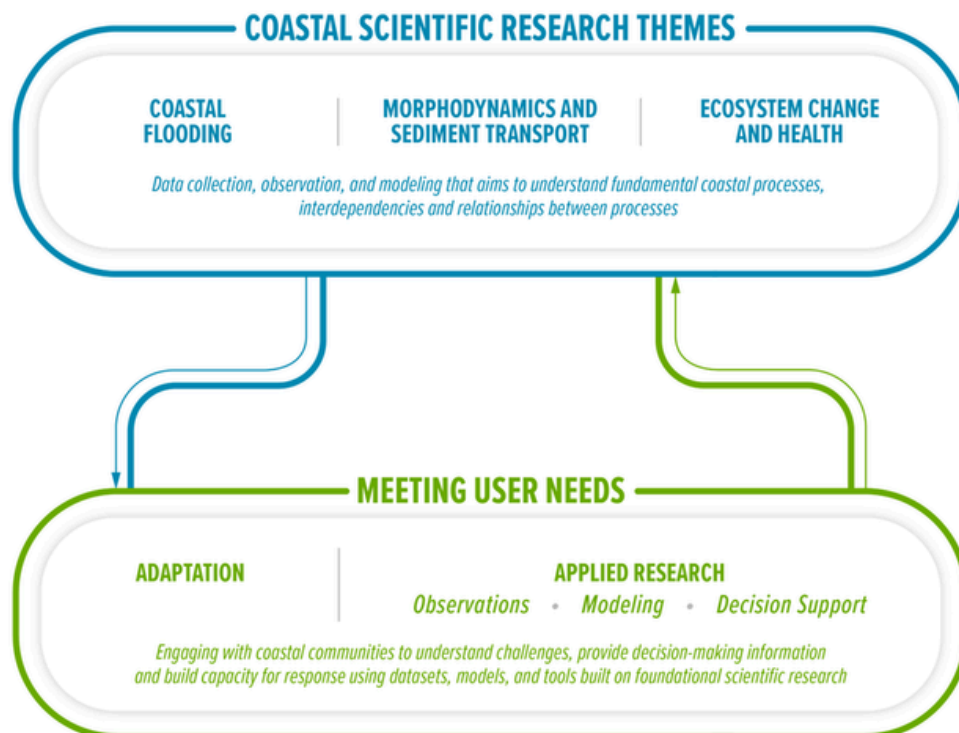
COASTAL SCIENTIFIC RESEARCH THEMES

COASTAL FLOODING

MORPHODYNAMICS AND SEDIMENT TRANSPORT

ECOSYSTEM CHANGE AND HEALTH

Data collection, observation, and modeling that aims to understand fundamental coastal processes, interdependencies and relationships between processes

MEETING USER NEEDS

ADAPTATION

APPLIED RESEARCH

Observations • Modeling • Decision Support

Engaging with coastal communities to understand challenges, provide decision-making information and build capacity for response using datasets, models, and tools built on foundational scientific research